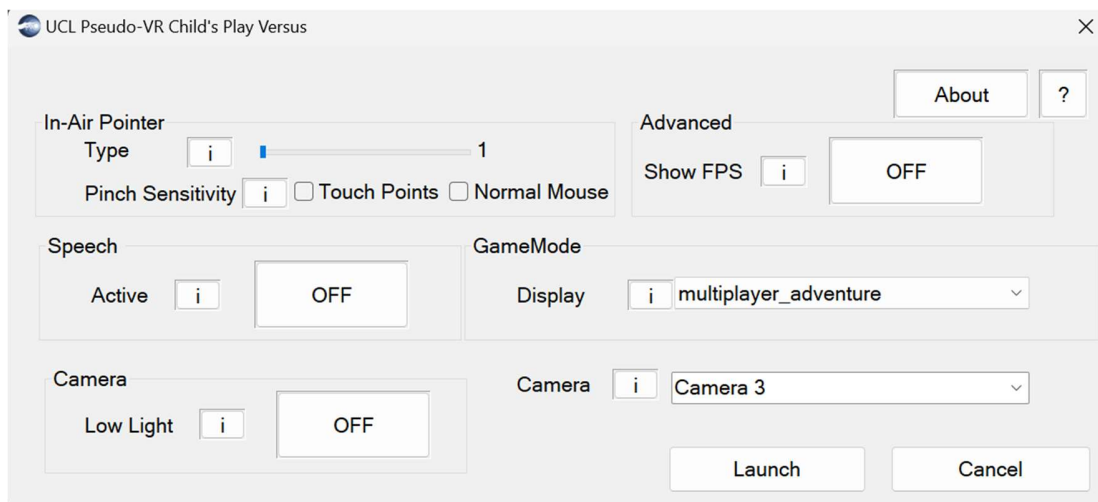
UCL Pseudo-VR Child's Play Versus

About ?

In-Air Pointer
Type i 1
Pinch Sensitivity i Touch Points Normal Mouse

Advanced
Show FPS i OFF

Speech
Active i OFF

GameMode
Display i multiplayer_adventure

Camera
Low Light i OFF

Camera i Camera 3

Launch Cancel